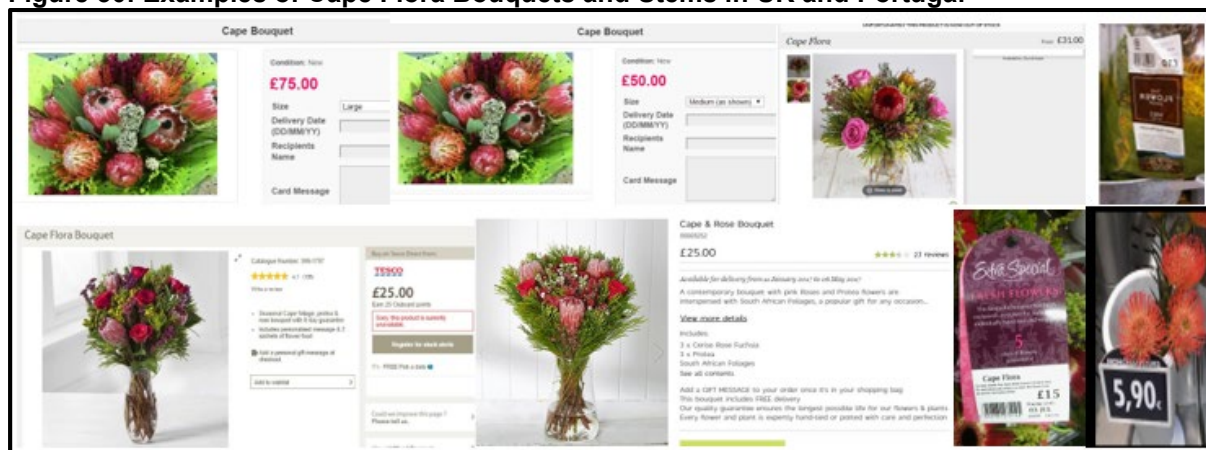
Figure 30: Examples of Cape Flora Bouquets and Stems in UK and Portugal

Cape Bouquet

Condition: New

£75.00

Size Large

Delivery Date (DD/MM/YY)

Recipients Name

Card Message

Cape Bouquet

Condition: New

£50.00

Size Medium (as shown)

Delivery Date (DD/MM/YY)

Recipients Name

Card Message

Cape Flora

From £31.00

Cape Flora Bouquet

TESCO

£25.00

Register for stock alerts

Add to wishlist

Cape & Rose Bouquet

£25.00

23 reviews

Available for delivery from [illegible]

A contemporary bouquet with pink Roses and Protea flowers are interspersed with South African Foliages, a popular gift for any occasion...

View more details

Includes:
3 x Cerise Rose Fuchsia
3 x Protea
South African Foliages
See all contents

Add a GIFT MESSAGE to your order once it's in your shopping bag
This bouquet includes FREE delivery
Our quality guarantee ensures the longest possible life for our flowers & plants
Every flower and plant is expertly hand-tied or potted with care and perfection

Extra Special

FRESH FLOWERS

5

Cape Flora

£15

5,90€